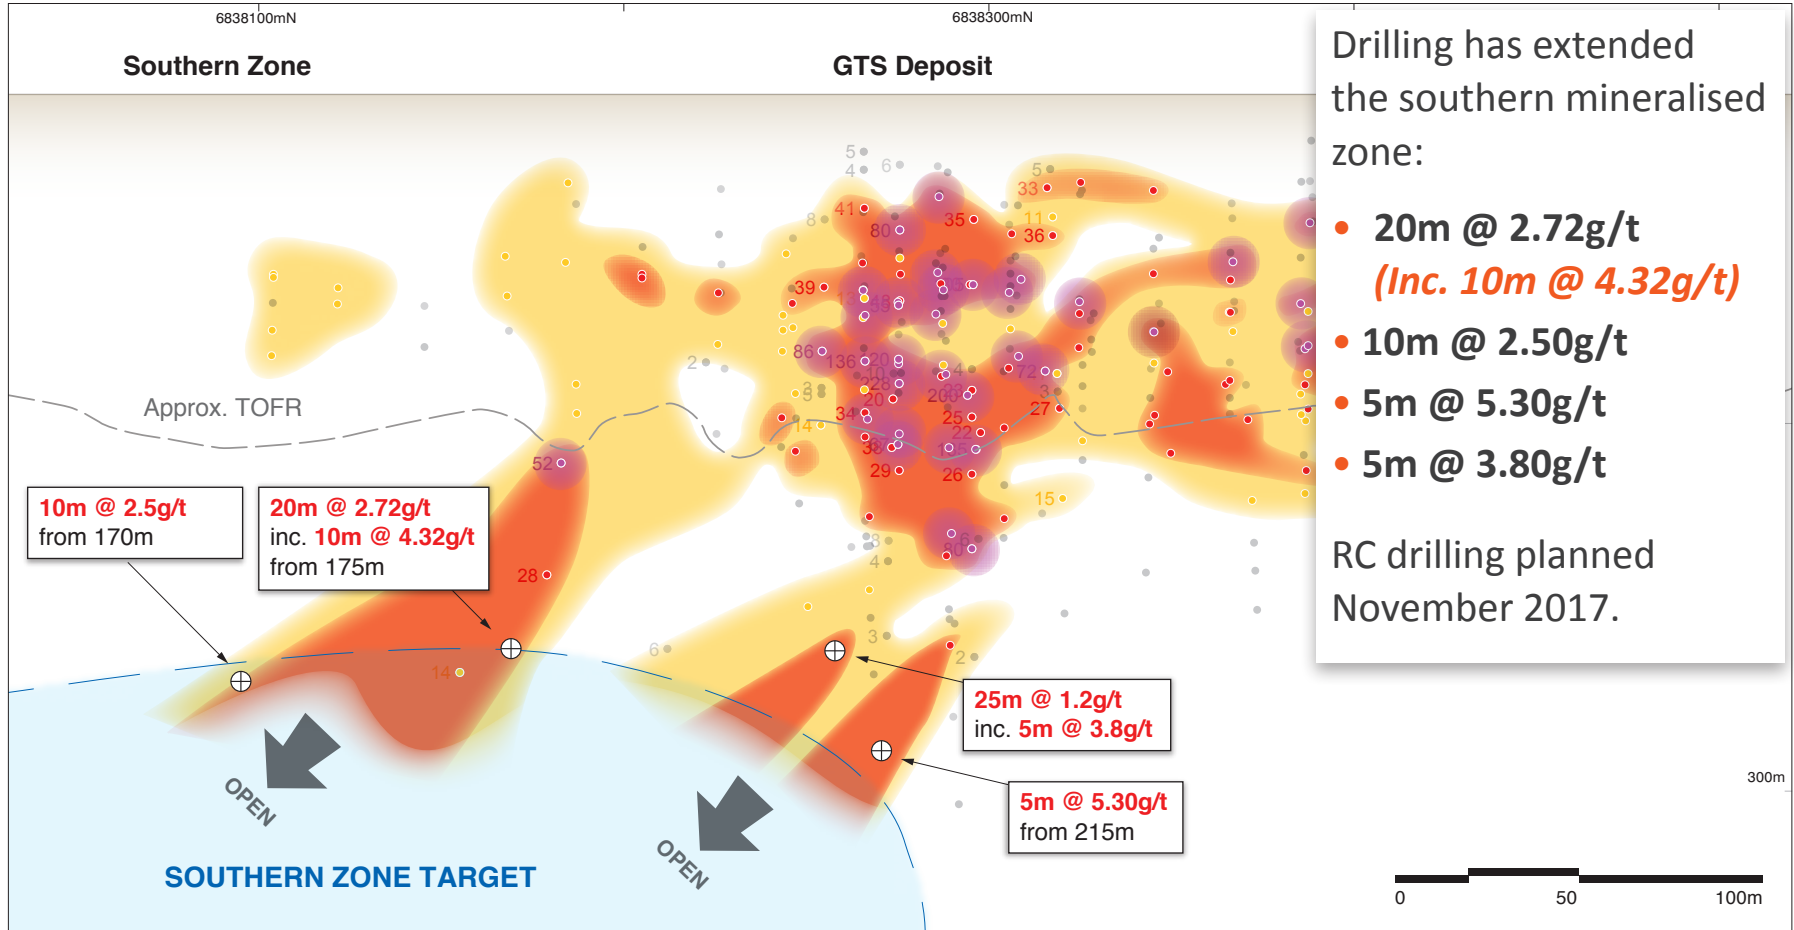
6838100mN

6838300mN

Southern Zone

GTS Deposit

Drilling has extended the southern mineralised zone:

• 20m @ 2.72g/t
(Inc. 10m @ 4.32g/t)
• 10m @ 2.50g/t
• 5m @ 5.30g/t
• 5m @ 3.80g/t

RC drilling planned November 2017.

5
4
6
5
33
41
8
35
11
80
36
39
86
136
2
20
28
34
20
200
72
3
27
25
22
14
38
29
26
15
52
8
4
3
2
6
14
28

Approx. TOFR

10m @ 2.5g/t
from 170m

20m @ 2.72g/t
inc. 10m @ 4.32g/t
from 175m

25m @ 1.2g/t
inc. 5m @ 3.8g/t

5m @ 5.30g/t
from 215m

OPEN

OPEN

SOUTHERN ZONE TARGET

300m

0
50
100m